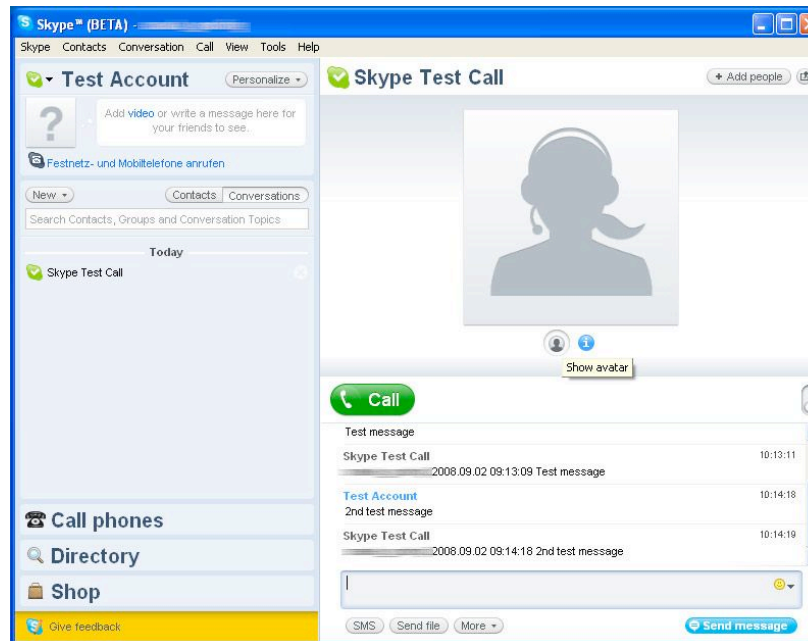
Skype™ (BETA) - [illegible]

Skype Contacts Conversation Call View Tools Help

Test Account Personalize

Add video or write a message here for your friends to see.

Festnetz- und Mobiltelefone anrufen

New Contacts Conversations

Search Contacts, Groups and Conversation Topics

Today

Skype Test Call

Call phones

Directory

Shop

Give feedback

Skype Test Call

+ Add people

Show avatar

Call

Test message

Skype Test Call 10:13:11
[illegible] 2008.09.02 09:13:09 Test message

Test Account 10:14:18
2nd test message

Skype Test Call 10:14:19
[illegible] 2008.09.02 09:14:18 2nd test message

SMS Send file More

Send message